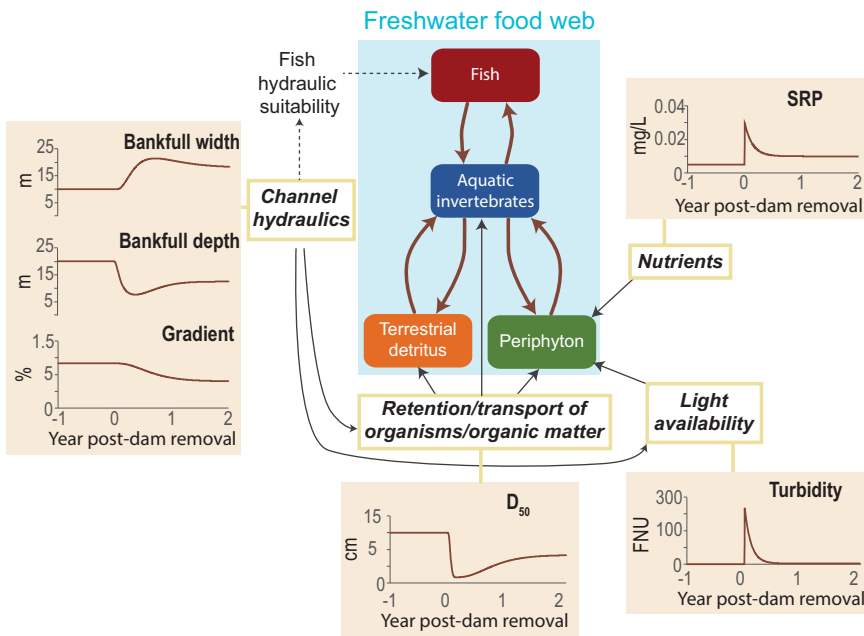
Freshwater food web

Fish hydraulic suitability

Fish

Aquatic invertebrates

Terrestrial detritus

Periphyton

Bankfull width

25
15
5
m

Bankfull depth

25
15
5
m

Gradient

1.5
1
0.5
0
%
-1 0 1 2
Year post-dam removal

Channel hydraulics

SRP

0.04
0.02
0
mg/L
-1 0 1 2
Year post-dam removal

Nutrients

Retention/transport of organisms/organic matter

Light availability

$D_{50}$

15
5
0
cm
-1 0 1 2
Year post-dam removal

Turbidity

300
100
0
FNU
-1 0 1 2
Year post-dam removal